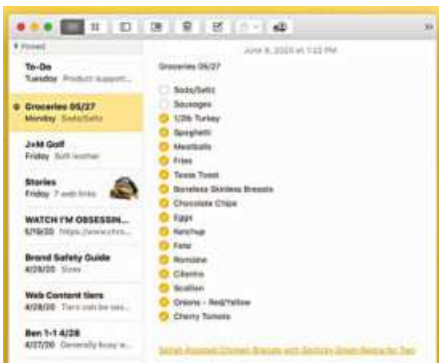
Pinned

To-Do
Tuesday Product support...

Groceries 05/27
Monday Soda/Seltz

J+M Golf
Friday Soft leather

Stories
Friday 7 web links

WATCH I'M OBSESSIN...
6/19/20 https://www.chro...

Brand Safety Guide
4/29/20 Sizes

Web Content tiers
4/29/20 Tiers can be ea...

Ben 1-1 4/28
4/27/20 Generally busy w...

June 8, 2020 at 1:22 PM

Groceries 05/27

Soda/Seltz
Sausages
1/2lb Turkey
Spaghetti
Meatballs
Fries
Texas Toast
Boneless Skinless Breasts
Chocolate Chips
Eggs
Ketchup
Feta
Romaine
Cilantro
Scallion
Onions - Red/Yellow
Cherry Tomato

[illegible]